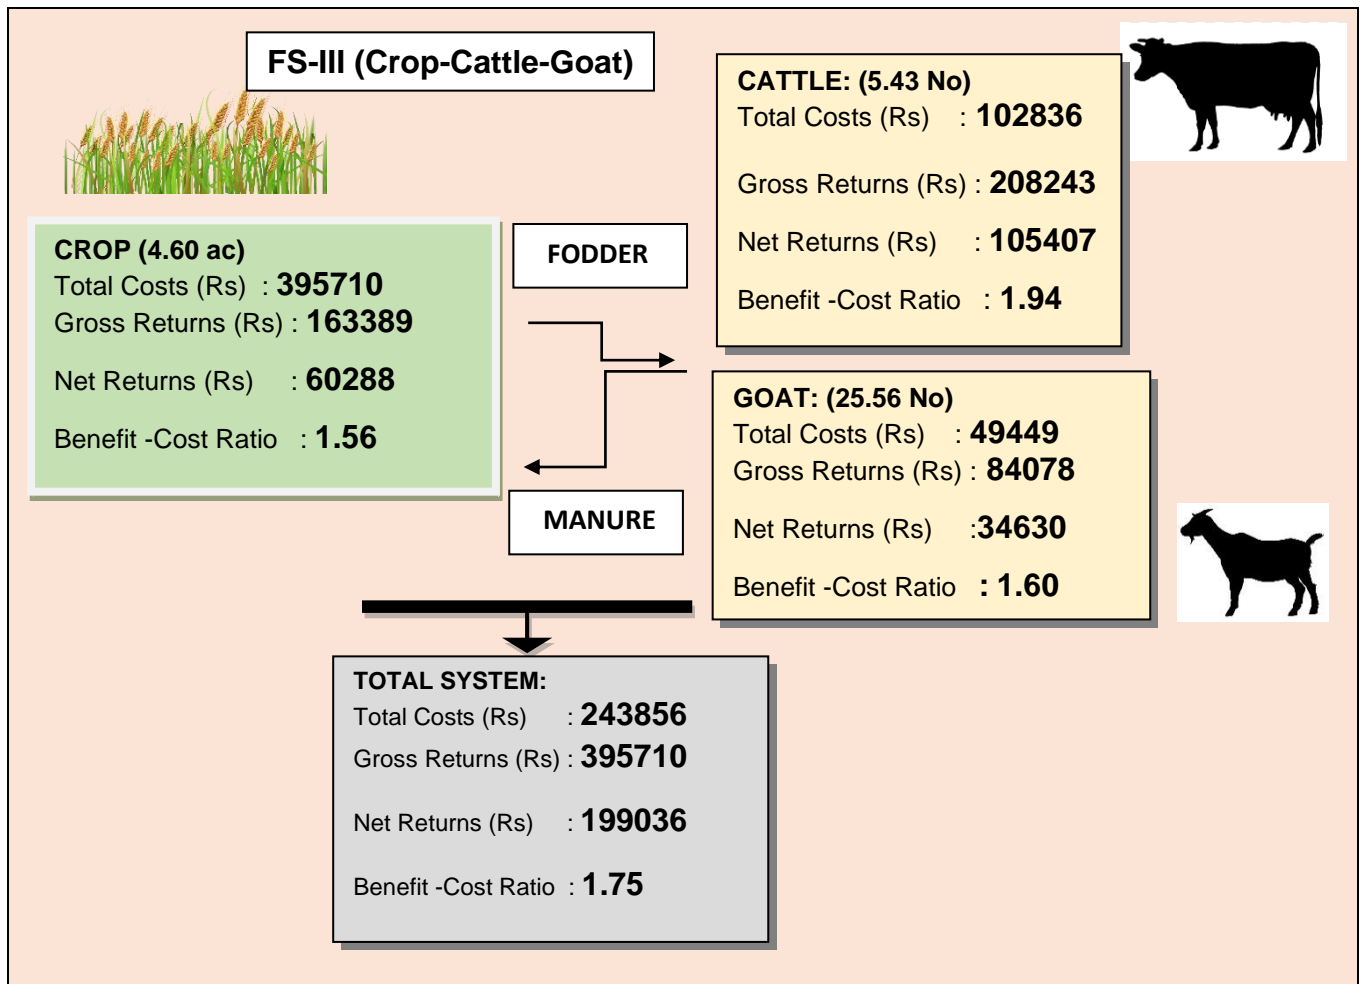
FS-III (Crop-Cattle-Goat)

CATTLE: (5.43 No)
Total Costs (Rs) : 102836
Gross Returns (Rs) : 208243
Net Returns (Rs) : 105407
Benefit -Cost Ratio : 1.94

CROP (4.60 ac)
Total Costs (Rs) : 395710
Gross Returns (Rs) : 163389
Net Returns (Rs) : 60288
Benefit -Cost Ratio : 1.56

FODDER

MANURE

GOAT: (25.56 No)
Total Costs (Rs) : 49449
Gross Returns (Rs) : 84078
Net Returns (Rs) :34630
Benefit -Cost Ratio : 1.60

TOTAL SYSTEM:
Total Costs (Rs) : 243856
Gross Returns (Rs) : 395710
Net Returns (Rs) : 199036
Benefit -Cost Ratio : 1.75